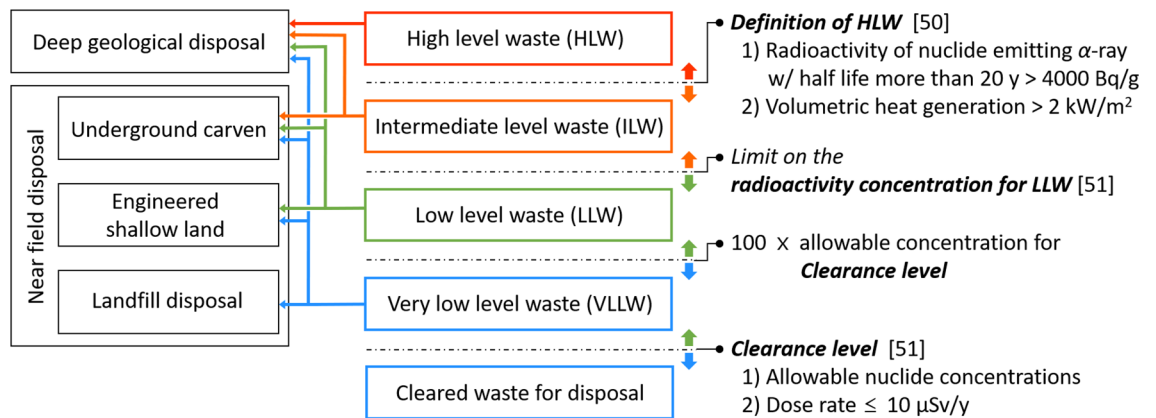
Deep geological disposal

Near field disposal

Underground carven

Engineered shallow land

Landfill disposal

High level waste (HLW)

Intermediate level waste (ILW)

Low level waste (LLW)

Very low level waste (VLLW)

Cleared waste for disposal

***Definition of HLW*** [50]
1) Radioactivity of nuclide emitting $\alpha$-ray w/ half life more than 20 y > 4000 Bq/g
2) Volumetric heat generation > 2 kW/m$^2$

*Limit on the* ***radioactivity concentration for LLW*** [51]

100 x allowable concentration for ***Clearance level***

***Clearance level*** [51]
1) Allowable nuclide concentrations
2) Dose rate $\leq$ 10 μSv/y